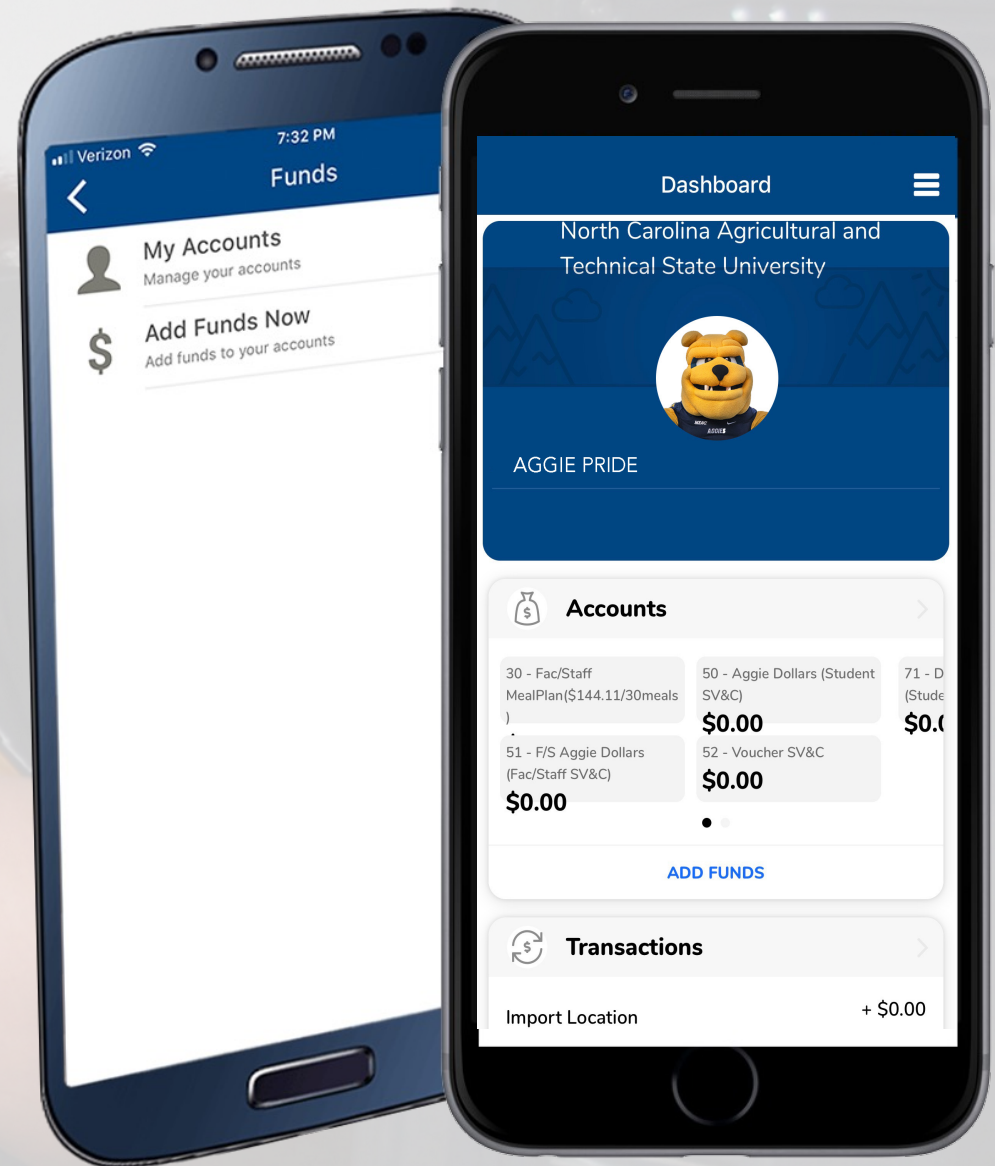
Verizon 7:32 PM

Funds

My Accounts
Manage your accounts

Add Funds Now
Add funds to your accounts

Dashboard

North Carolina Agricultural and Technical State University

AGGIE PRIDE

Accounts

30 - Fac/Staff MealPlan($144.11/30meals)

50 - Aggie Dollars (Student SV&C)
$0.00

71 - D (Stude
$0.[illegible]

51 - F/S Aggie Dollars (Fac/Staff SV&C)
$0.00

52 - Voucher SV&C
$0.00

ADD FUNDS

Transactions

Import Location
+ $0.00